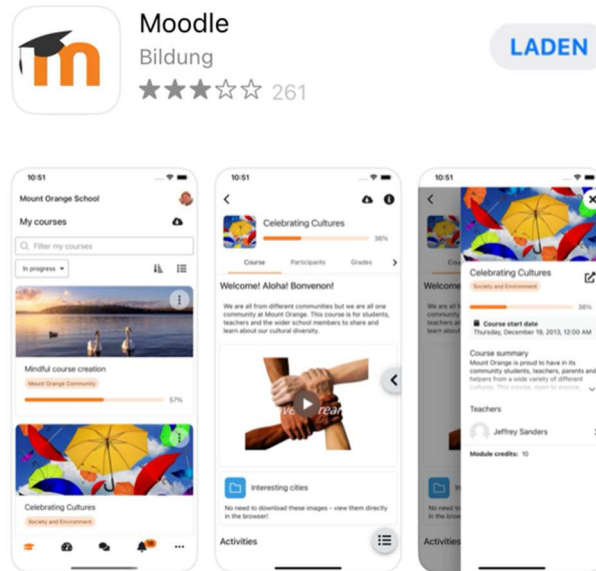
Moodle
Bildung
261
LADEN

10:51
Mount Orange School
My courses
Filter my courses
In progress
Mindful course creation
Mount Orange Community
57%
Celebrating Cultures
Society and Environment

10:51
Celebrating Cultures
36%
Course
Participants
Grades
Welcome! Aloha! Bonvenon!
We are all from different communities but we are all one community at Mount Orange. This course is for students, teachers and the wider school members to share and learn about our cultural diversity.
Interesting cities
No need to download these images - view them directly in the browser!
Activities

10:51
Welcom
Celebrating Cultures
Society and Environment
Course start date
Thursday, December 19, 2013, 12:00 AM
Course summary
Mount Orange is proud to have in its community students, teachers, parents and helpers from a wide variety of different cultures. This course, open to anyone
Teachers
Jeffrey Sanders
Module credits: 10
Activities